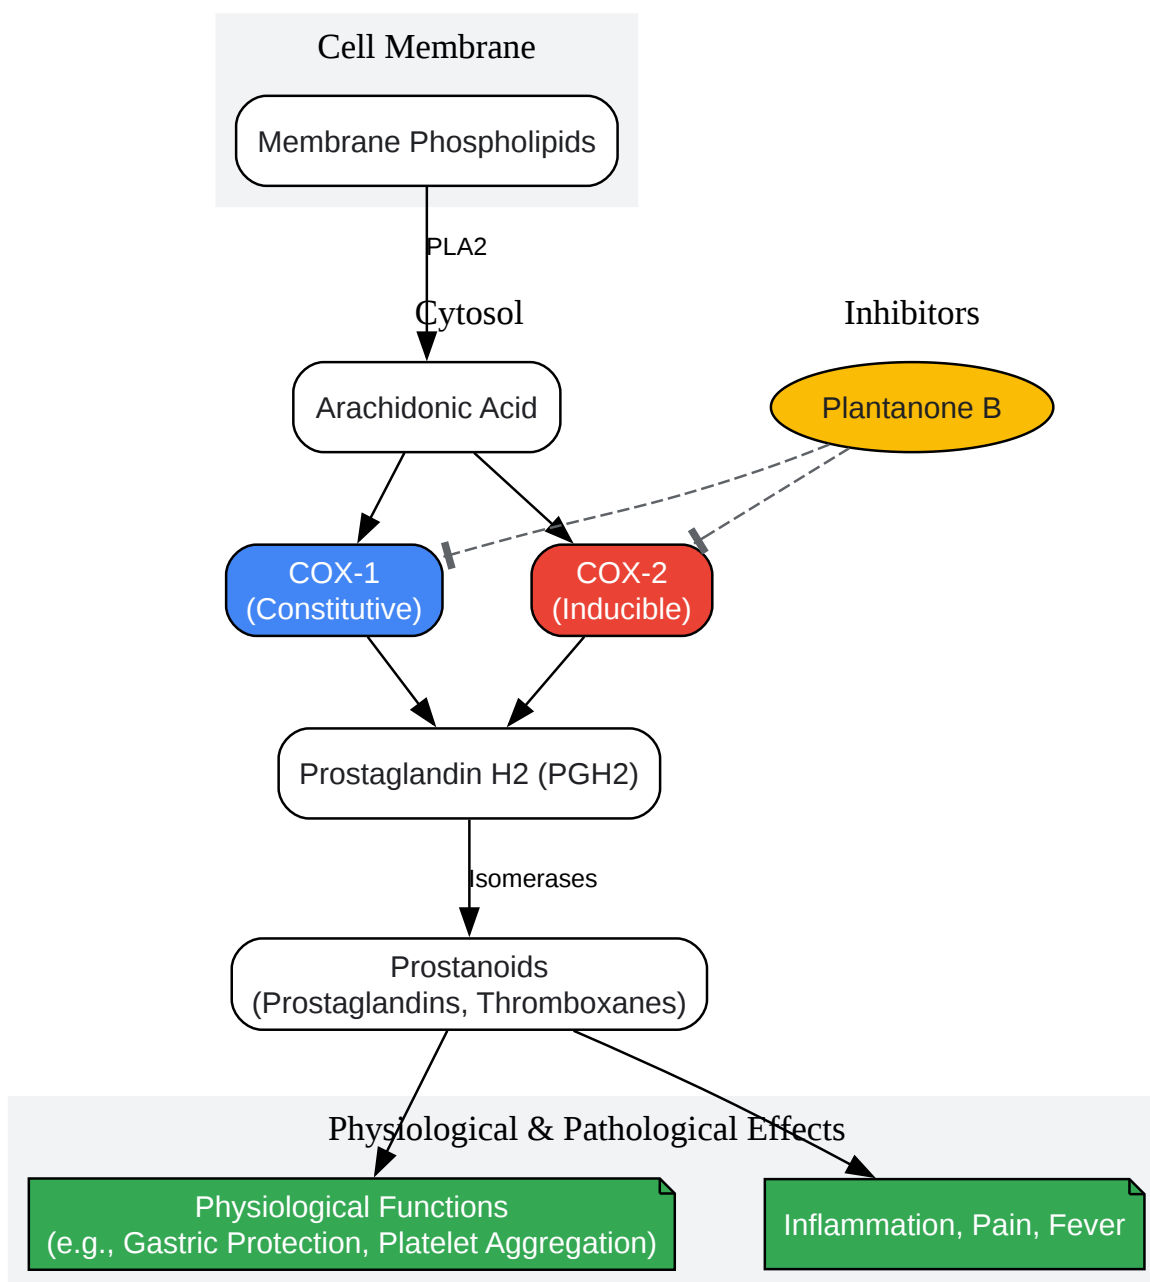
Cell Membrane

Membrane Phospholipids

PLA2

Cytosol

Inhibitors

Arachidonic Acid

Plantanone B

COX-1
(Constitutive)

COX-2
(Inducible)

Prostaglandin H2 (PGH2)

Isomerases

Prostanoids
(Prostaglandins, Thromboxanes)

Physiological & Pathological Effects

Physiological Functions
(e.g., Gastric Protection, Platelet Aggregation)

Inflammation, Pain, Fever